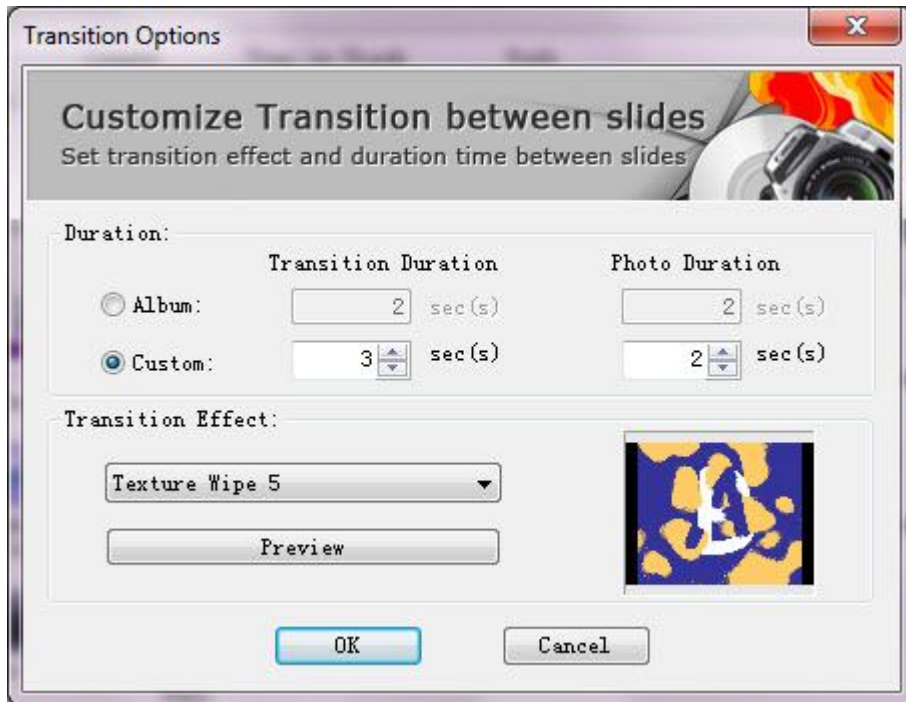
Transition Options

Customize Transition between slides
Set transition effect and duration time between slides

Duration:

Transition Duration

Photo Duration

Album: 2 sec(s) 2 sec(s)

Custom: 3 sec(s) 2 sec(s)

Transition Effect:

Texture Wipe 5

Preview

OK

Cancel